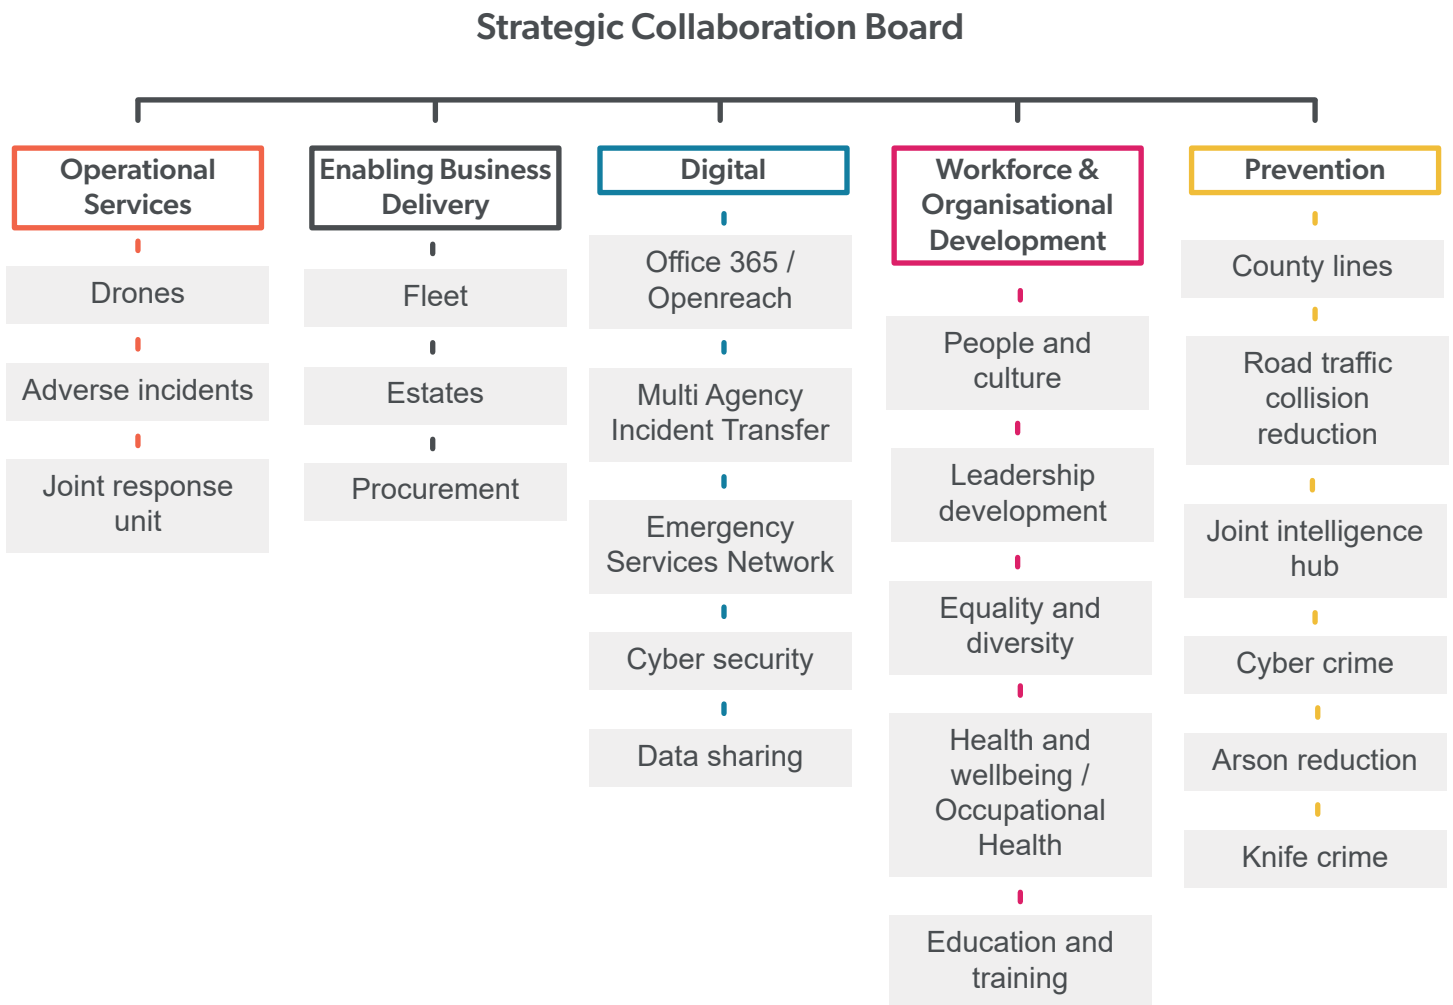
Strategic Collaboration Board

Operational Services

Drones

Adverse incidents

Joint response unit

Enabling Business Delivery

Fleet

Estates

Procurement

Digital

Office 365 / Openreach

Multi Agency Incident Transfer

Emergency Services Network

Cyber security

Data sharing

Workforce & Organisational Development

People and culture

Leadership development

Equality and diversity

Health and wellbeing / Occupational Health

Education and training

Prevention

County lines

Road traffic collision reduction

Joint intelligence hub

Cyber crime

Arson reduction

Knife crime